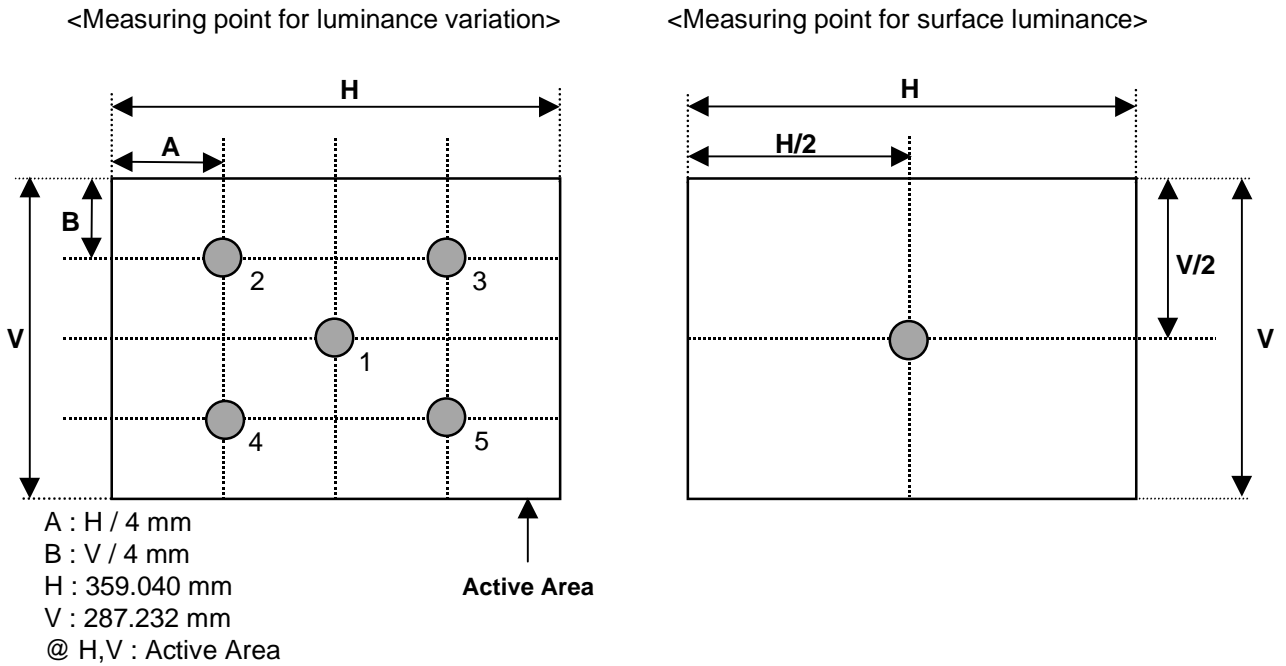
<Measuring point for luminance variation>

H

A

B

V

2

3

1

4

5

A : H / 4 mm
B : V / 4 mm
H : 359.040 mm
V : 287.232 mm
@ H,V : Active Area

Active Area

<Measuring point for surface luminance>

H

H/2

V/2

V